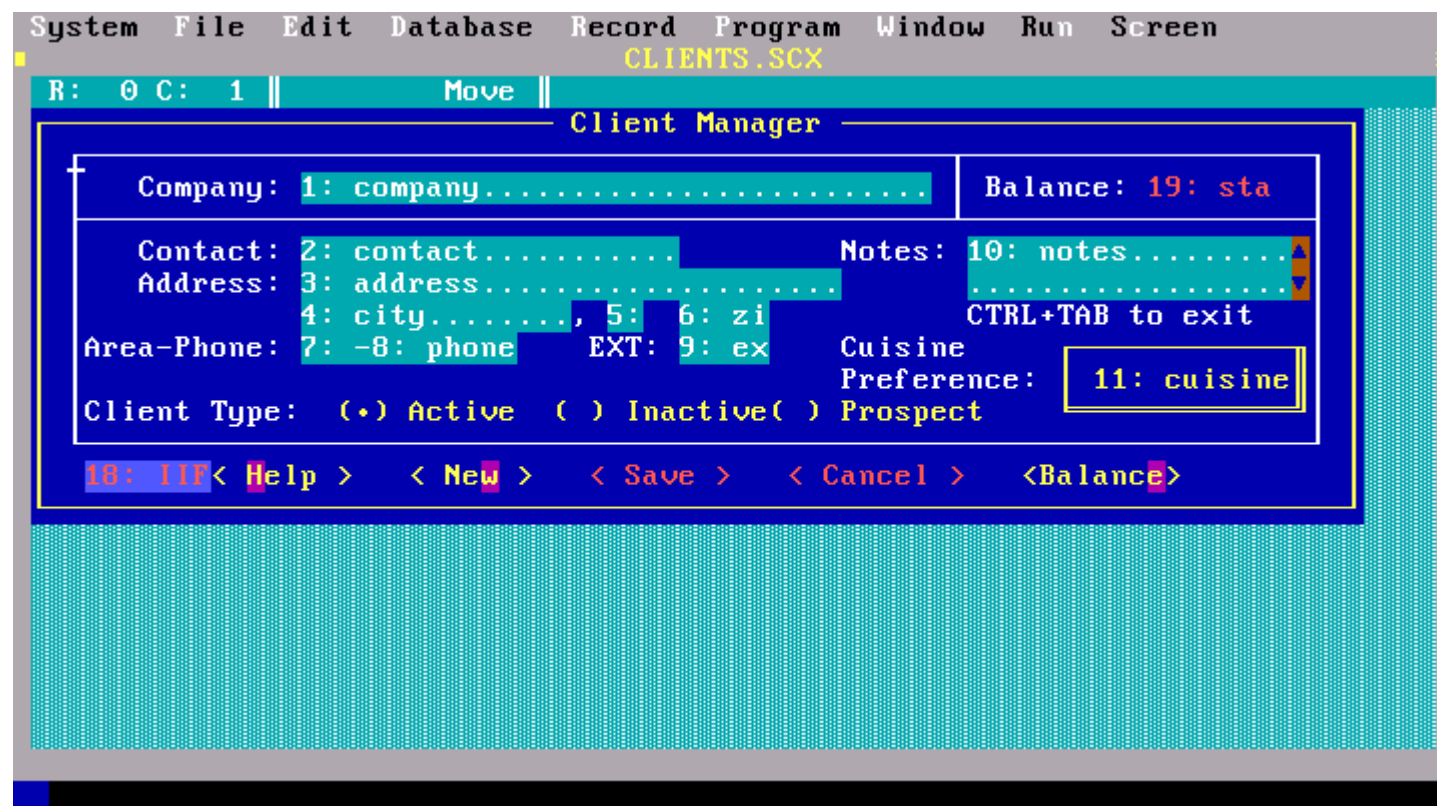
System File Edit Database Record Program Window Run Screen

CLIENTS.SCX

R: 0 C: 1 Move

Client Manager

Company: 1: company......................... Balance: 19: sta

Contact: 2: contact...........
Address: 3: address...................
4: city........, 5: 6: zi
Area-Phone: 7: -8: phone EXT: 9: ex

Notes: 10: notes.........
...................
CTRL+TAB to exit

Cuisine Preference: 11: cuisine

Client Type: (•) Active ( ) Inactive( ) Prospect

18: IIF< Help > < New > < Save > < Cancel > <Balance>